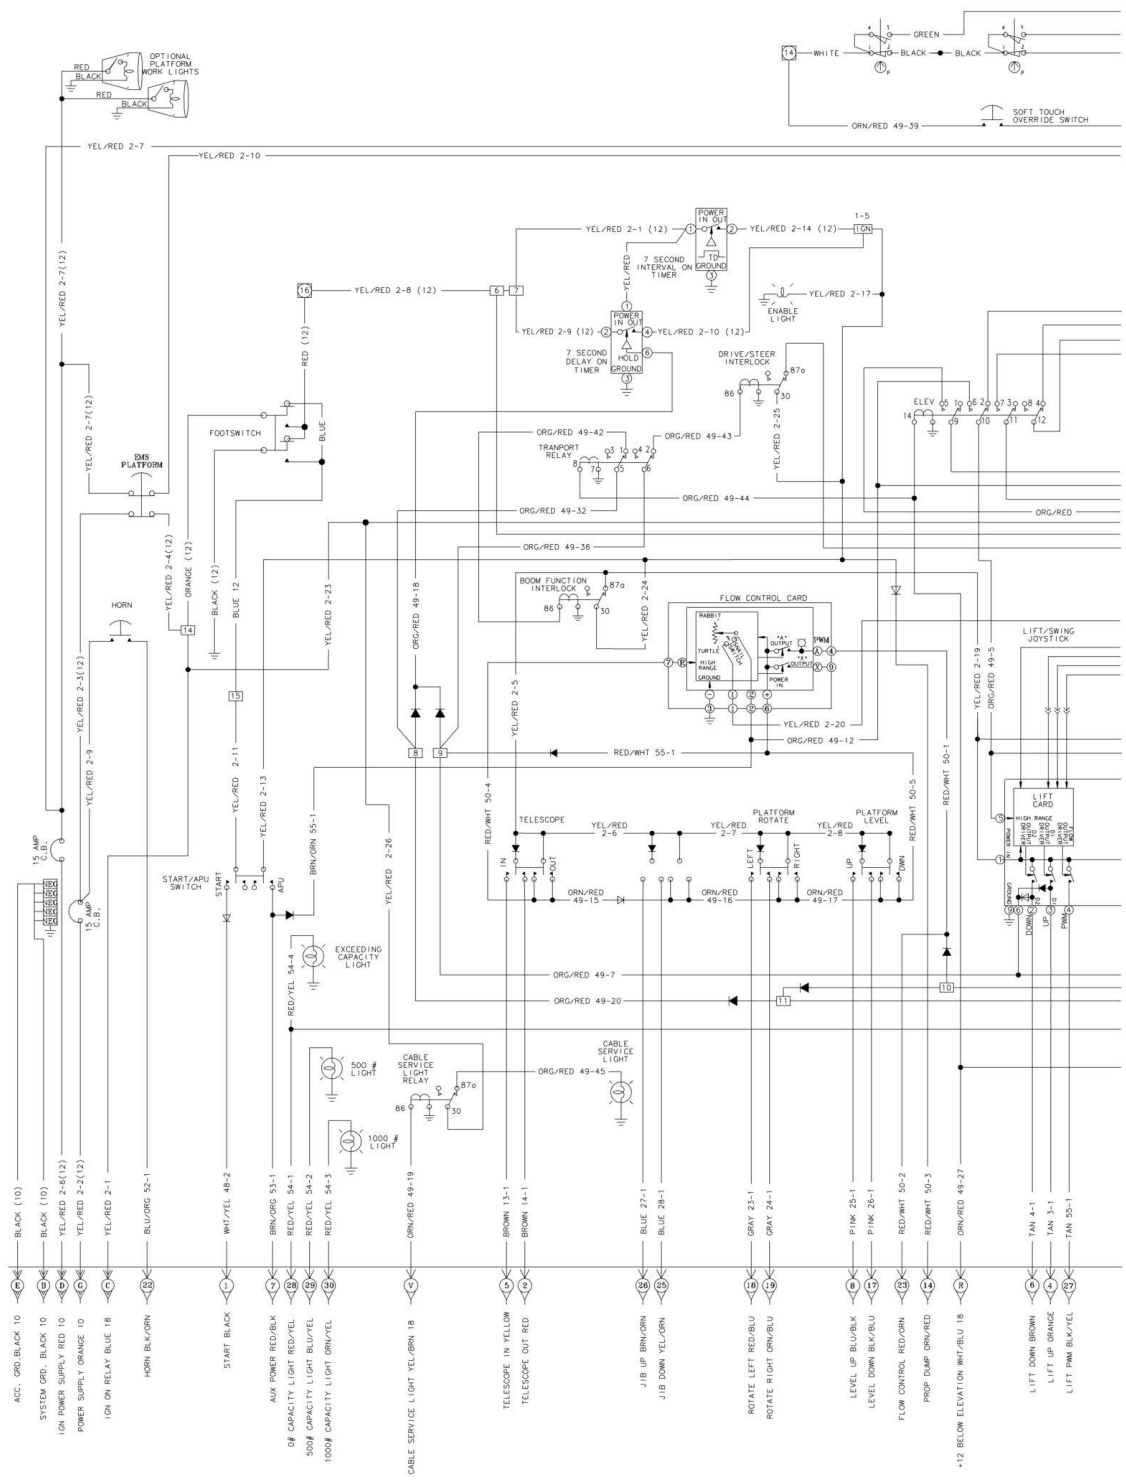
OPTIONAL PLATFORM WORK LIGHTS
RED
BLACK
RED
BLACK

14 WHITE GREEN BLACK BLACK
SOFT TOUCH OVERRIDE SWITCH
ORN/RED 49-39

YEL/RED 2-7
YEL/RED 2-10
YEL/RED 2-7(12)
YEL/RED 2-7(12)
EMS PLATFORM

POWER IN OUT
YEL/RED 2-1 (12) 1 2 YEL/RED 2-14 (12) IGN 1-5
TD GROUND 3
7 SECOND INTERVAL ON TIMER
YEL/RED
16 YEL/RED 2-8 (12) 6 7
YEL/RED 2-17
ENABLE LIGHT
POWER IN OUT
YEL/RED 2-9 (12) 2 4 YEL/RED 2-10 (12)
7 SECOND DELAY ON TIMER
HOLD GROUND 6 3 1
RED (12)
FOOTSWITCH
BLUE
DRIVE/STEER INTERLOCK
86 87a 30
YEL/RED 2-25
ELEV 14 5 1 9 6 2 10 7 3 11 8 4 12
ORG/RED 49-42 ORG/RED 49-43
TRANPORT RELAY 8 7 3 1 4 2 5 6
ORG/RED 49-44
ORG/RED 49-32
ORG/RED
ORG/RED 49-36
YEL/RED 2-4(12)
ORANGE (12)
BLACK (12)
BLUE 12
YEL/RED 2-23
ORG/RED 49-18
HORN
14
15
YEL/RED 2-3(12)
YEL/RED 2-9
BOOM FUNCTION INTERLOCK 86 87a 30
YEL/RED 2-24
FLOW CONTROL CARD
RABBIT TURTLE HIGH RANGE GROUND
"A" OUTPUT "B" OUTPUT PWM POWER IN
7 R A 4 X 9 3 1 2 6
YEL/RED 2-20
ORG/RED 49-12
LIFT/SWING JOYSTICK
YEL/RED 2-19
ORG/RED 49-5
YEL/RED 2-5
RED/WHT 55-1
8 9
YEL/RED 2-11
YEL/RED 2-13
BRN/ORN 55-1
YEL/RED 2-26
RED/WHT 50-4
TELESCOPE
IN OUT
YEL/RED 2-6
YEL/RED 2-7
PLATFORM ROTATE
LEFT RIGHT
YEL/RED 2-8
PLATFORM LEVEL
UP DWN
RED/WHT 50-5
RED/WHT 50-1
LIFT CARD
HIGH RANGE
ORN/RED 49-15
ORN/RED 49-16
ORN/RED 49-17
15 AMP C.B.
15 AMP C.B.
START/APU SWITCH
START APU
EXCEEDING CAPACITY LIGHT
RED/YEL 54-4
ORG/RED 49-7
ORG/RED 49-20
10
11
DOWN UP PWM 9 6 1 4
500 # LIGHT
CABLE SERVICE LIGHT RELAY 86 87a 30
ORN/RED 49-45
CABLE SERVICE LIGHT
1000 # LIGHT

BLACK (10)
BLACK (10)
YEL/RED 2-6(12)
YEL/RED 2-2(12)
YEL/RED 2-1
BLU/ORG 52-1
WHT/YEL 48-2
BRN/ORG 53-1
RED/YEL 54-1
RED/YEL 54-2
RED/YEL 54-3
ORN/RED 49-19
BROWN 13-1
BROWN 14-1
BLUE 27-1
BLUE 28-1
GRAY 23-1
GRAY 24-1
PINK 25-1
PINK 26-1
RED/WHT 50-2
RED/WHT 50-3
ORN/RED 49-27
TAN 4-1
TAN 3-1
TAN 55-1

E B D G C 22 1 7 28 29 30 V 5 2 26 25 18 19 8 17 23 14 R 6 4 27

ACC. GRD.BLACK 10
SYSTEM GRD. BLACK 10
IGN POWER SUPPLY RED 10
POWER SUPPLY ORANGE 10
IGN ON RELAY BLUE 18
HORN BLK/ORN
START BLACK
AUX POWER RED/BLK
0# CAPACITY LIGHT RED/YEL
500# CAPACITY LIGHT BLU/YEL
1000# CAPACITY LIGHT ORN/YEL
CABLE SERVICE LIGHT YEL/BRN 18
TELESCOPE IN YELLOW
TELESCOPE OUT RED
JIB UP BRN/ORN
JIB DOWN YEL/ORN
ROTATE LEFT RED/BLU
ROTATE RIGHT ORN/BLU
LEVEL UP BLU/BLK
LEVEL DOWN BLK/BLU
FLOW CONTROL RED/ORN
PROP DUMP ORN/RED
+12 BELOW ELEVATION WHT/BLU 18
LIFT DOWN BROWN
LIFT UP ORANGE
LIFT PWM BLK/YEL